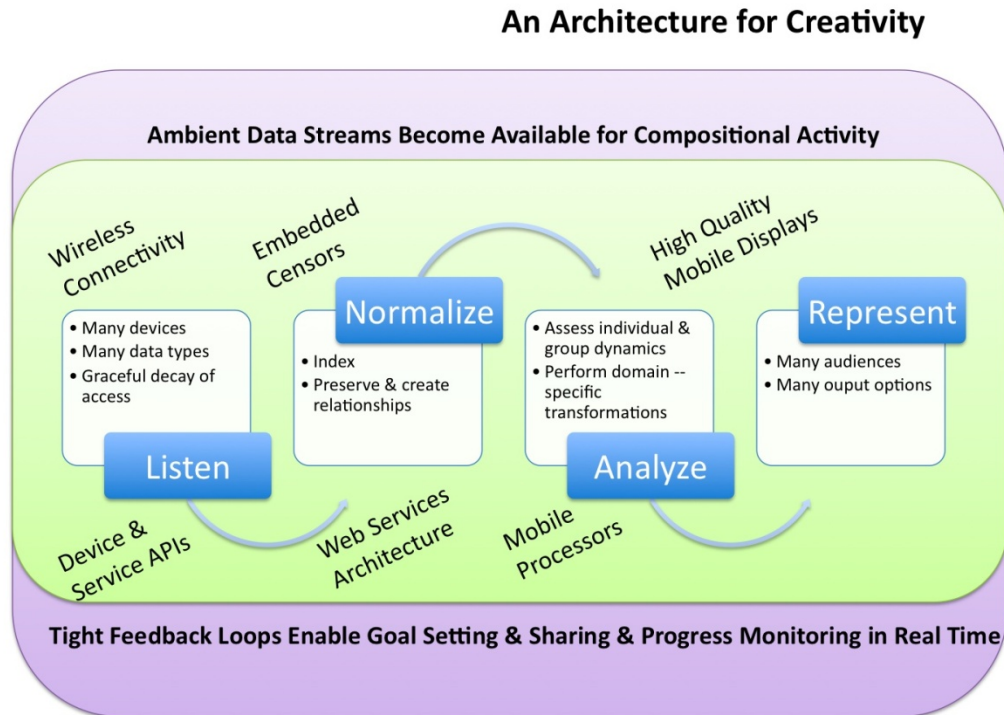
An Architecture for Creativity

Ambient Data Streams Become Available for Compositional Activity

Wireless Connectivity

Embedded Censors

High Quality Mobile Displays

- Many devices
- Many data types
- Graceful decay of access

Listen

Normalize

- Index
- Preserve & create relationships

- Assess individual & group dynamics
- Perform domain -- specific transformations

Analyze

Represent

- Many audiences
- Many ouput options

Device & Service APIs

Web Services Architecture

Mobile Processors

Tight Feedback Loops Enable Goal Setting & Sharing & Progress Monitoring in Real Time